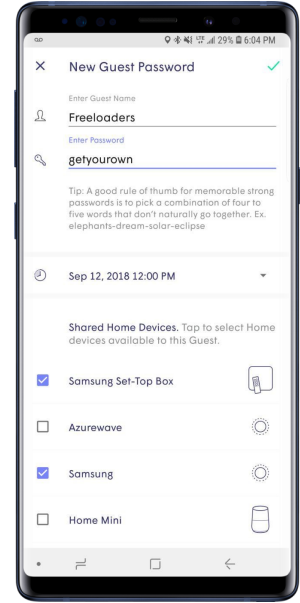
29% 6:04 PM

New Guest Password

Enter Guest Name

Freeloaders

Enter Password

getyourown

Tip: A good rule of thumb for memorable strong passwords is to pick a combination of four to five words that don't naturally go together. Ex. elephants-dream-solar-eclipse

Sep 12, 2018 12:00 PM

Shared Home Devices. Tap to select Home devices available to this Guest.

Samsung Set-Top Box

Azurewave

Samsung

Home Mini